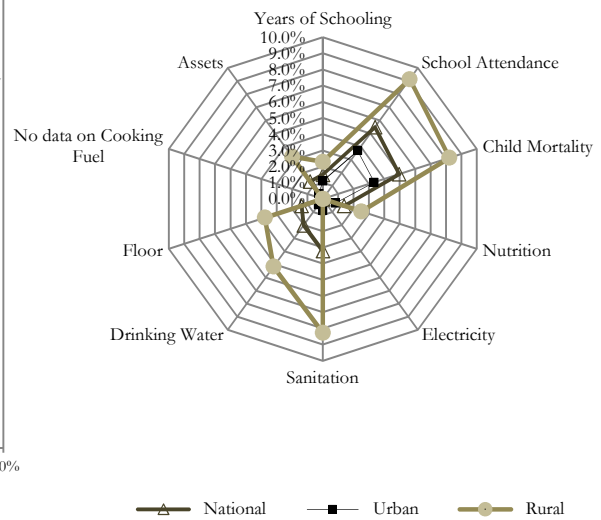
Years of Schooling
10.0%
9.0%
8.0%
7.0%
6.0%
5.0%
4.0%
3.0%
2.0%
1.0%
0.0%
School Attendance
Child Mortality
Nutrition
Electricity
Sanitation
Drinking Water
Floor
No data on Cooking Fuel
Assets
0%
National
Urban
Rural